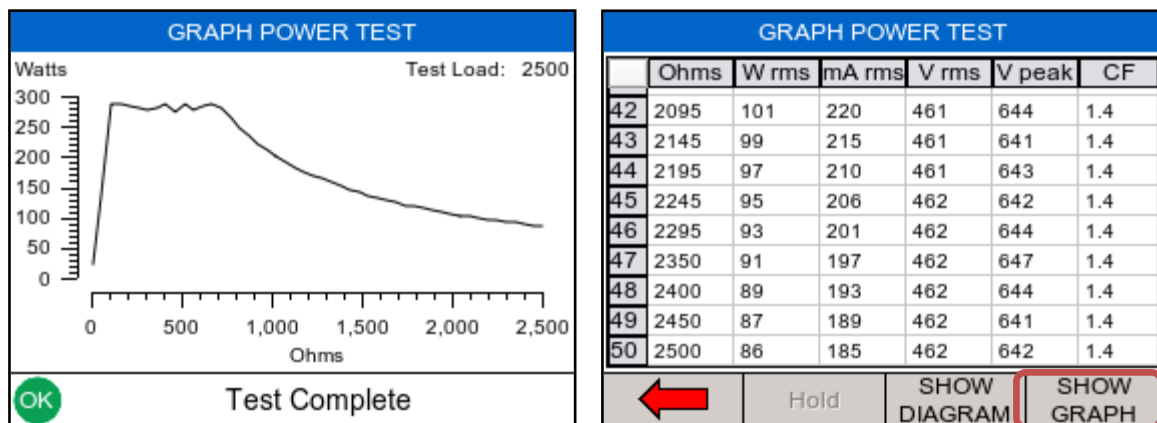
GRAPH POWER TEST

Watts

Test Load: 2500

300
250
200
150
100
50
0

0 500 1,000 1,500 2,000 2,500

Ohms

OK

Test Complete

GRAPH POWER TEST

| | Ohms | W rms | mA rms | V rms | V peak | CF |
|---|---|---|---|---|---|---|
| 42 | 2095 | 101 | 220 | 461 | 644 | 1.4 |
| 43 | 2145 | 99 | 215 | 461 | 641 | 1.4 |
| 44 | 2195 | 97 | 210 | 461 | 643 | 1.4 |
| 45 | 2245 | 95 | 206 | 462 | 642 | 1.4 |
| 46 | 2295 | 93 | 201 | 462 | 644 | 1.4 |
| 47 | 2350 | 91 | 197 | 462 | 647 | 1.4 |
| 48 | 2400 | 89 | 193 | 462 | 644 | 1.4 |
| 49 | 2450 | 87 | 189 | 462 | 641 | 1.4 |
| 50 | 2500 | 86 | 185 | 462 | 642 | 1.4 |

Hold

SHOW DIAGRAM

SHOW GRAPH